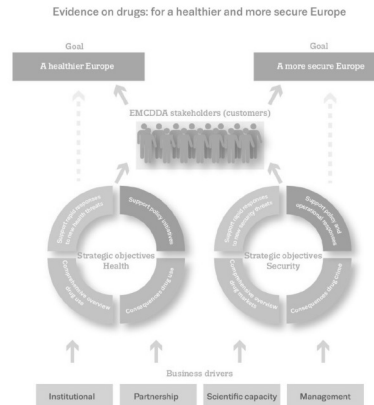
Evidence on drugs: for a healthier and more secure Europe

Goal

A healthier Europe

Goal

A more secure Europe

EMCDDA stakeholders (customers)

Support policy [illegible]

Strategic objectives Health

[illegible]

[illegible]

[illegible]

Support policy and operational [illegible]

Strategic objectives Security

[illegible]

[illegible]

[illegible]

Business drivers

Institutional

Partnership

Scientific capacity

Management